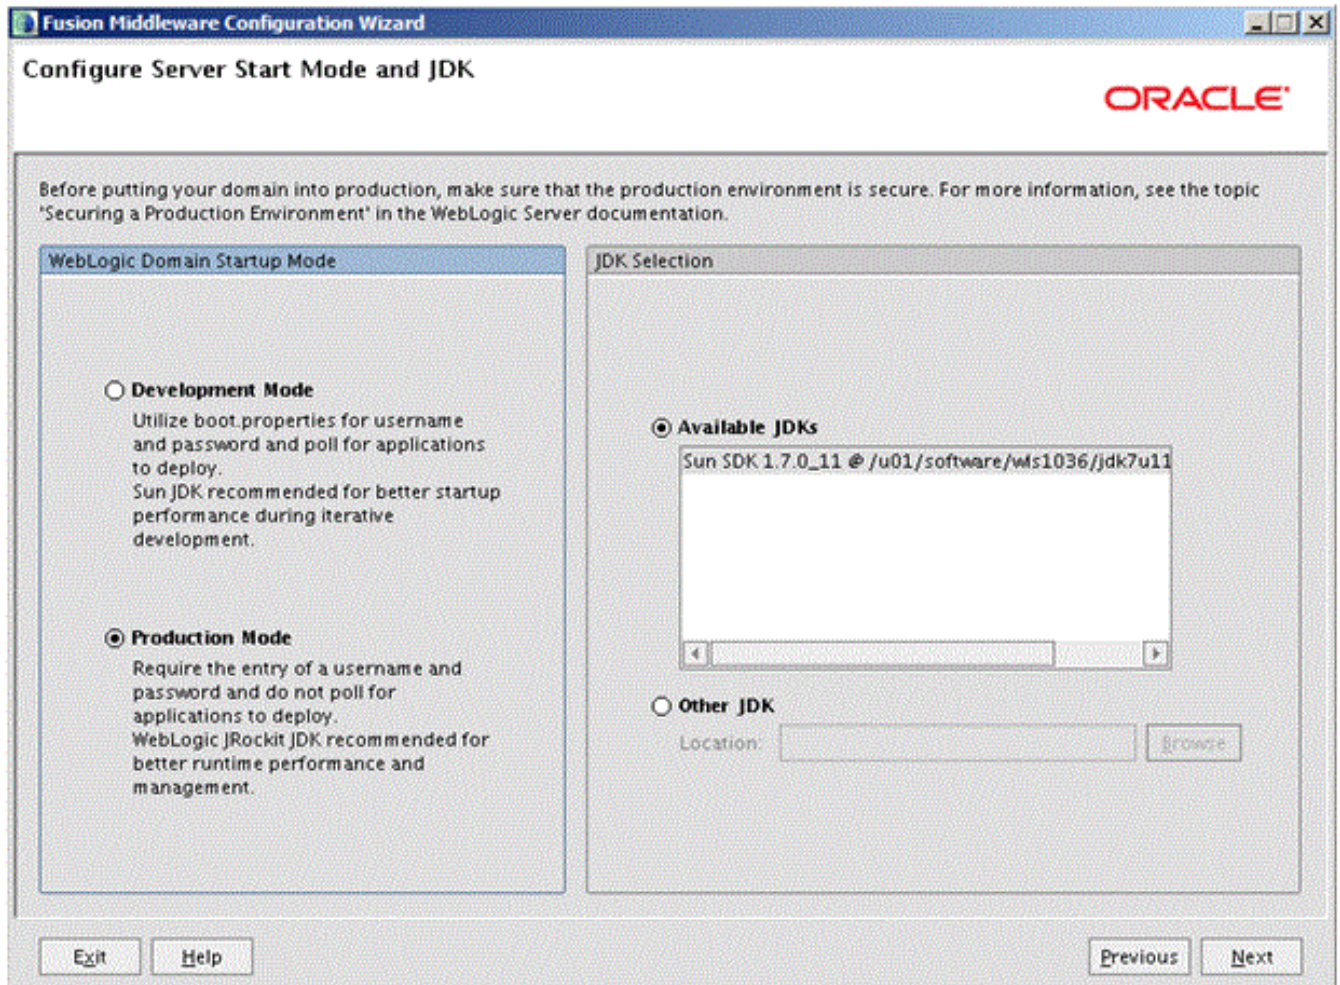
Fusion Middleware Configuration Wizard

Configure Server Start Mode and JDK

ORACLE

Before putting your domain into production, make sure that the production environment is secure. For more information, see the topic "Securing a Production Environment" in the WebLogic Server documentation.

WebLogic Domain Startup Mode

Development Mode
Utilize boot.properties for username and password and poll for applications to deploy.
Sun JDK recommended for better startup performance during iterative development.

Production Mode
Require the entry of a username and password and do not poll for applications to deploy.
WebLogic JRockit JDK recommended for better runtime performance and management.

JDK Selection

Available JDKs
Sun SDK 1.7.0_11 @ /u01/software/wls1036/jdk7u11

Other JDK
Location:
Browse

Exit
Help
Previous
Next